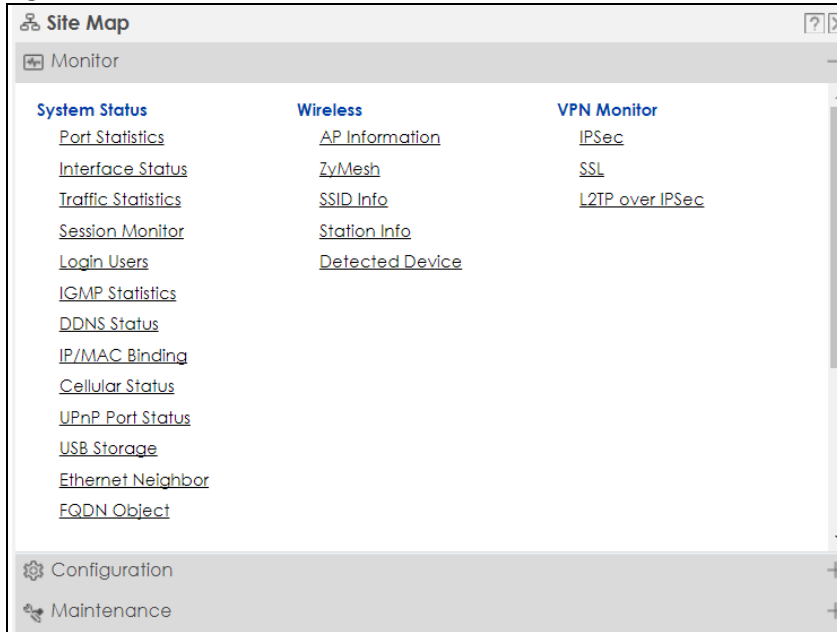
Site Map

?

Monitor

System Status
Port Statistics
Interface Status
Traffic Statistics
Session Monitor
Login Users
IGMP Statistics
DDNS Status
IP/MAC Binding
Cellular Status
UPnP Port Status
USB Storage
Ethernet Neighbor
FQDN Object

Wireless
AP Information
ZyMesh
SSID Info
Station Info
Detected Device

VPN Monitor
IPSec
SSL
L2TP over IPSec

Configuration

Maintenance